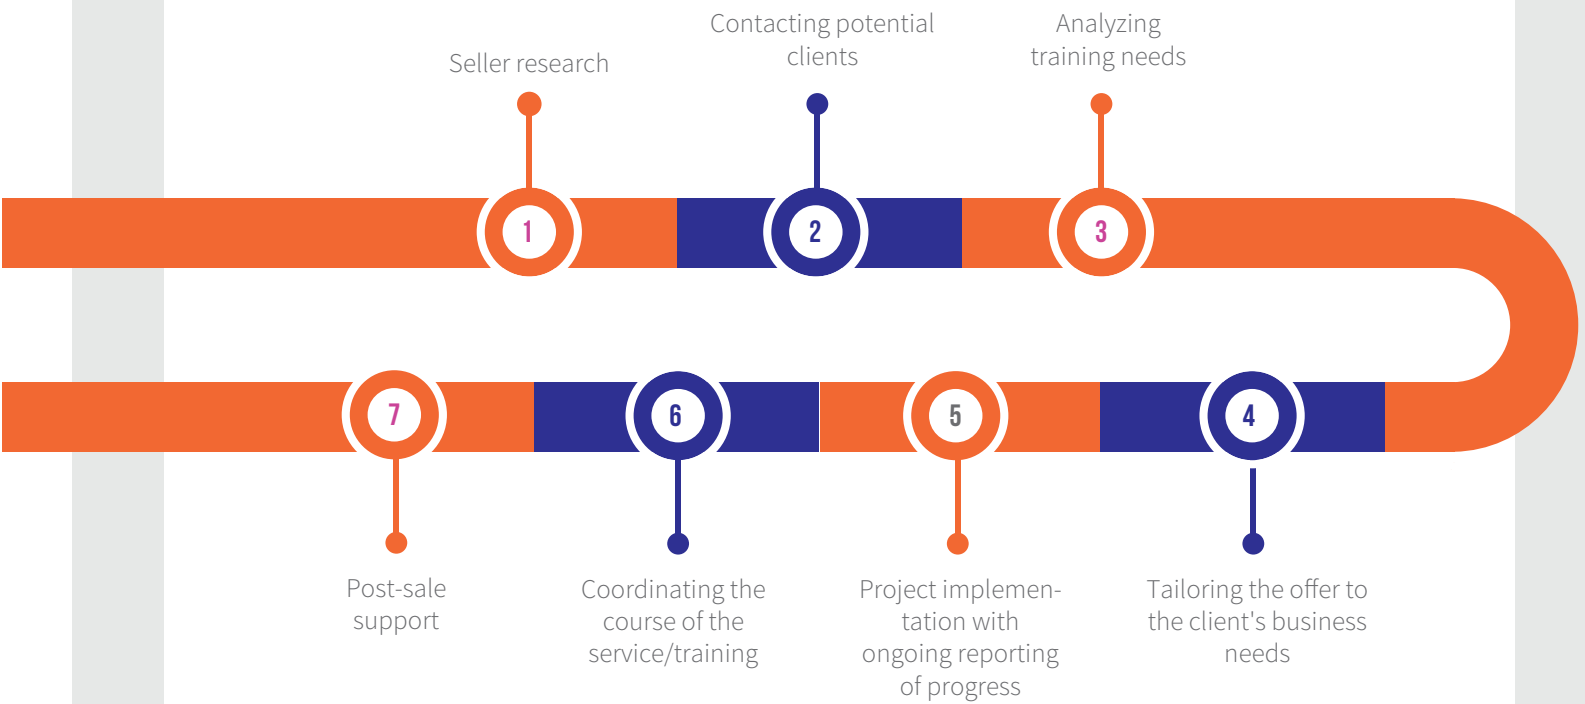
Seller research

1

Contacting potential clients

2

Analyzing training needs

3

4

Tailoring the offer to the client's business needs

5

Project implementation with ongoing reporting of progress

6

Coordinating the course of the service/training

7

Post-sale support